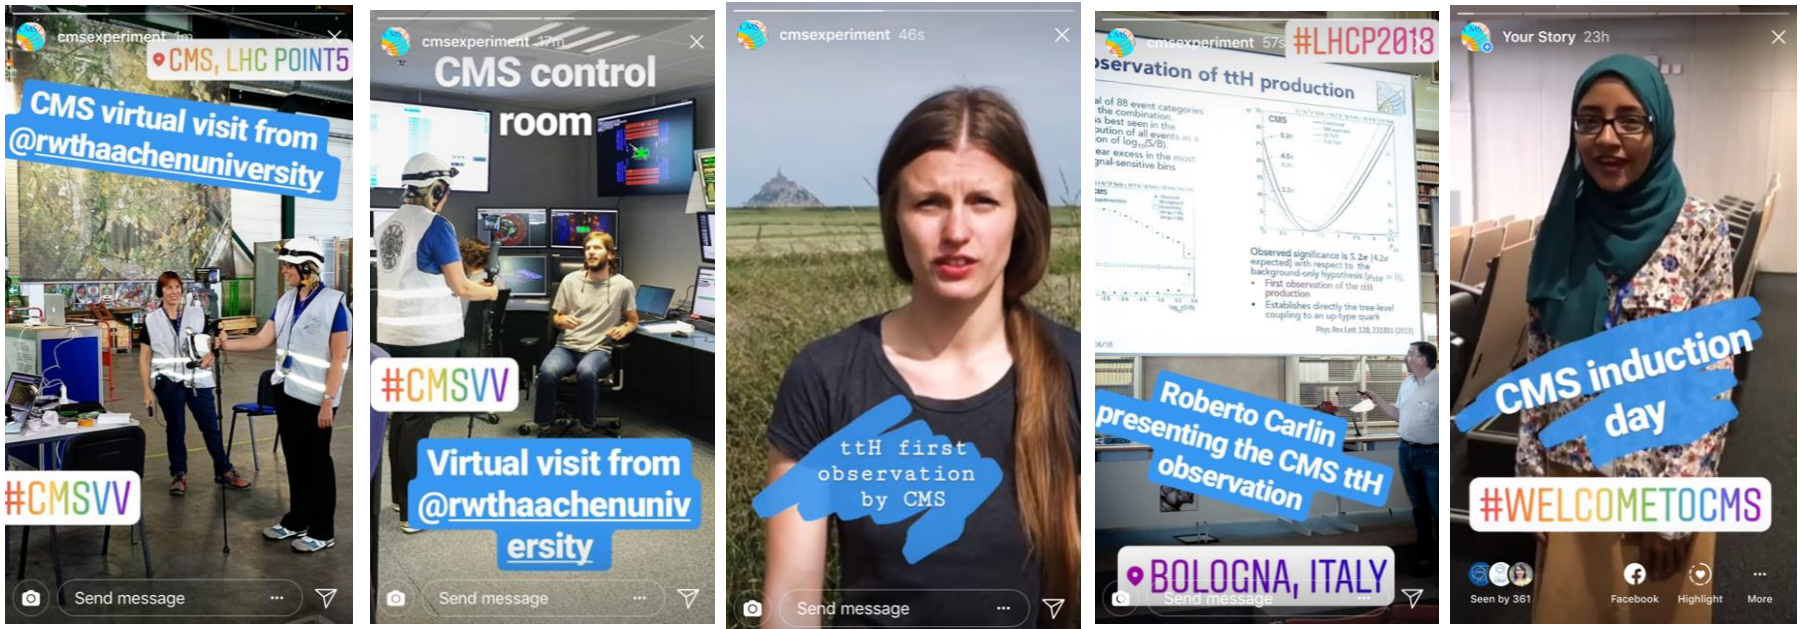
cmsexperiment 1m
CMS, LHC POINT5
CMS virtual visit from @rwthaachenuniversity
#CMSVV
Send message

cmsexperiment 37m
CMS control room
#CMSVV
Virtual visit from @rwthaachenuniversity
Send message

cmsexperiment 46s
ttH first observation by CMS
Send message

cmsexperiment 57s
#LHCP2018
bservation of ttH production
al of 88 event categories the combination. s best seen in the bution of all events as a on of $\log_{10}(S/B)$. ear excess in the most gnal-sensitive bins
CMS
Observed significance is 5.2σ (4.2σ expected) with respect to the background-only hypothesis
First observation of the ttH production
Establishes directly the tree-level coupling to an up-type quark
Roberto Carlin presenting the CMS ttH observation
BOLOGNA, ITALY
Send message

Your Story 23h
CMS induction day
#WELCOMETOCMS
Seen by 361
Facebook
Highlight
More